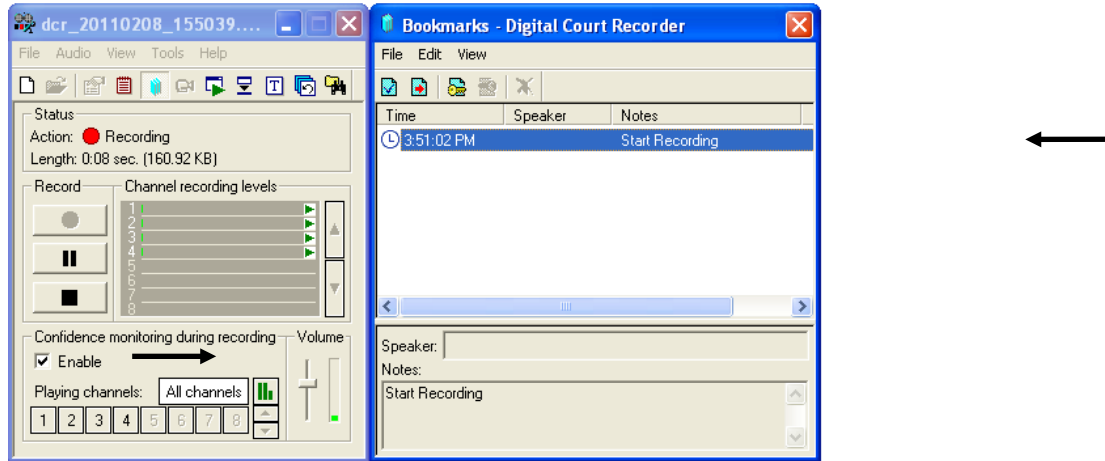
dcr_20110208_155039....

File Audio View Tools Help

Status
Action: Recording
Length: 0:08 sec. (160.92 KB)

Record
Channel recording levels
1
2
3
4
5
6
7
8

Confidence monitoring during recording
Enable
Playing channels: All channels
1 2 3 4 5 6 7 8

Volume

Bookmarks - Digital Court Recorder

File Edit View

| Time | Speaker | Notes |
|---|---|---|
| 3:51:02 PM | | Start Recording |

Speaker:
Notes:
Start Recording